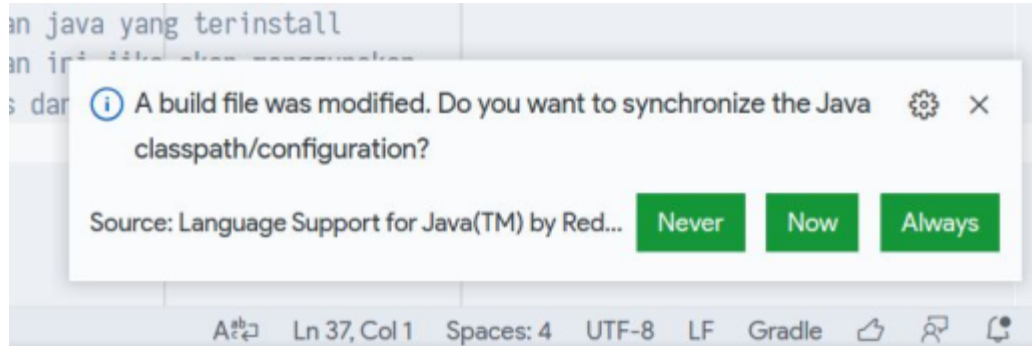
an java yang terinstall
an ini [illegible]
s dar

A build file was modified. Do you want to synchronize the Java classpath/configuration?

Source: Language Support for Java(TM) by Red...

Never

Now

Always

Ln 37, Col 1  Spaces: 4  UTF-8  LF  Gradle